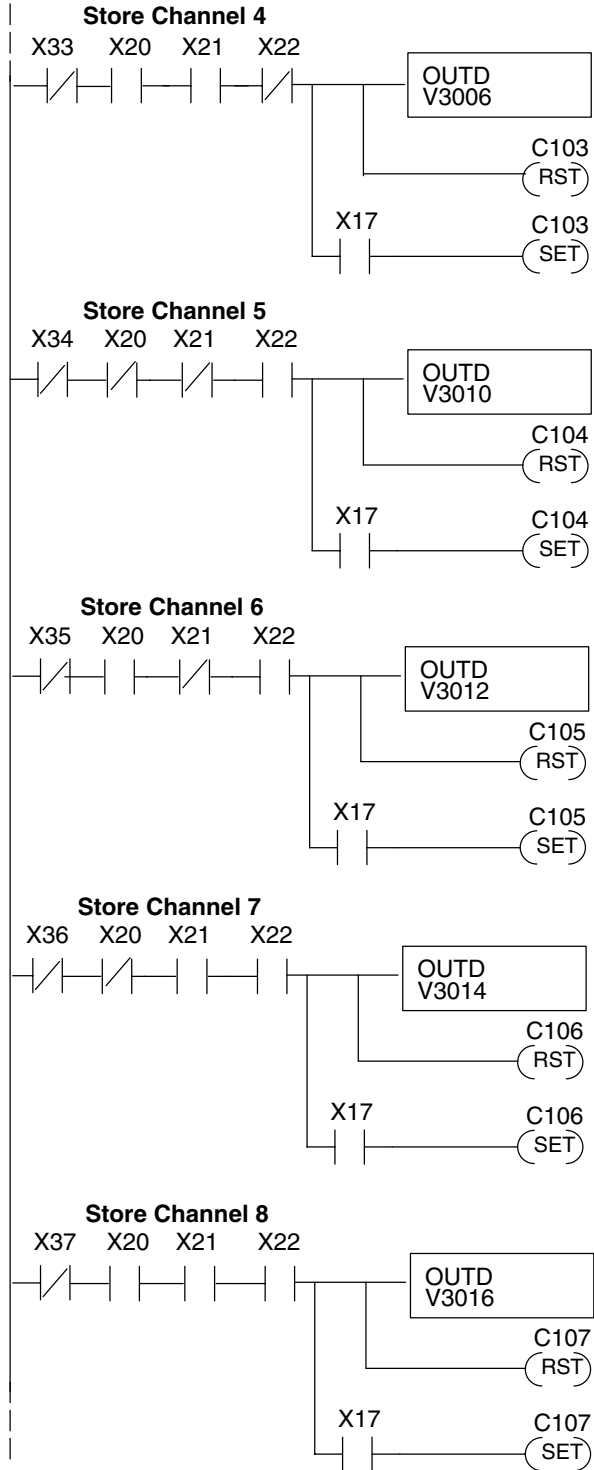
Store Channel 4
X33 X20 X21 X22
OUTD V3006
C103 RST
X17
C103 SET

Store Channel 5
X34 X20 X21 X22
OUTD V3010
C104 RST
X17
C104 SET

Store Channel 6
X35 X20 X21 X22
OUTD V3012
C105 RST
X17
C105 SET

Store Channel 7
X36 X20 X21 X22
OUTD V3014
C106 RST
X17
C106 SET

Store Channel 8
X37 X20 X21 X22
OUTD V3016
C107 RST
X17
C107 SET